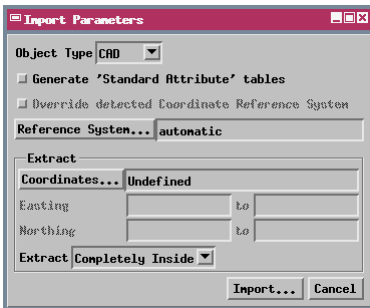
Import Parameters

Object Type CAD

Generate 'Standard Attribute' tables

Override detected Coordinate Reference System

Reference System... automatic

Extract

Coordinates... Undefined

Easting to

Northing to

Extract Completely Inside

Import... Cancel